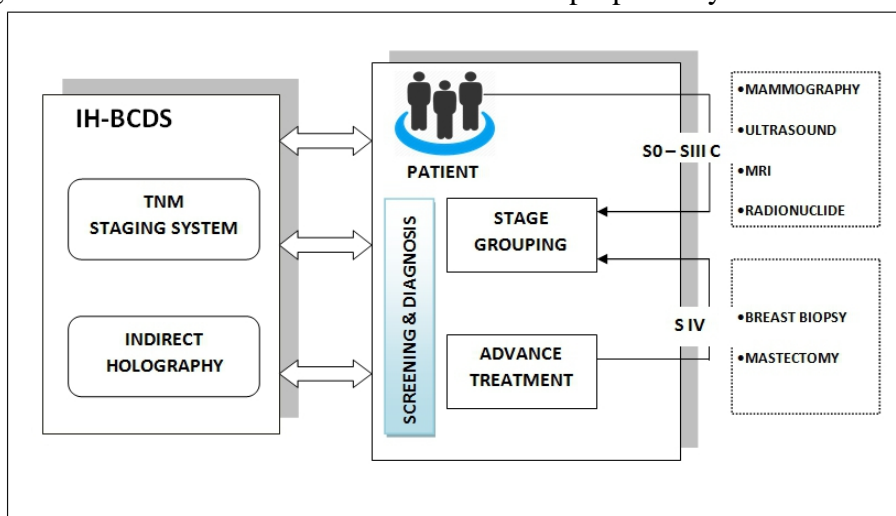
IH-BCDS

TNM STAGING SYSTEM

INDIRECT HOLOGRAPHY

PATIENT

SCREENING & DIAGNOSIS

STAGE GROUPING

ADVANCE TREATMENT

S0 – SIII C

S IV

•MAMMOGRAPHY
•ULTRASOUND
•MRI
•RADIONUCLIDE

•BREAST BIOPSY
•MASTECTOMY